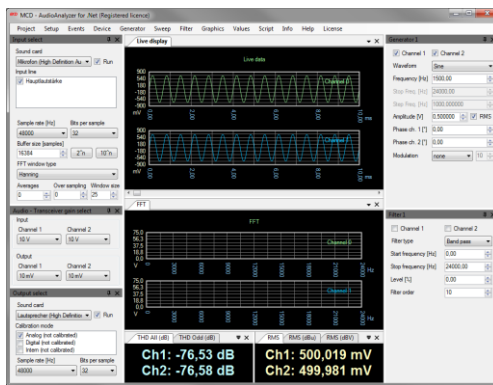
MCD - AudioAnalyzer for .Net (Registered licence)

Project Setup Events Device Generator Sweep Filter Graphics Values Script Info Help License

Input select
Sound card
Mikrofon (High Definition Au... Run
Input line
Hauptlautstärke

Sample rate [Hz] Bits per sample
48000 32
Buffer size [samples]
16384 2^n 10^n
FFT window type
Hanning
Averages Over sampling Window size
0 0 25

Audio - Transceiver gain select
Input
Channel 1 Channel 2
10 V 10 V
Output
Channel 1 Channel 2
10 mV 10 mV

Output select
Sound card
Lautsprecher (High Definition... Run
Calibration mode
Analog (not calibrated)
Digital (not calibrated)
Intern (not calibrated)
Sample rate [Hz] Bits per sample
48000 32

Live display
Live data
Channel 1
Channel 2
mV
ms

FFT
FFT
Channel 1
Channel 2
V
Hz

THD All [dB] THD Odd [dB]
Ch1: -76,53 dB
Ch2: -76,58 dB

RMS RMS (dBu) RMS (dBV)
Ch1: 500,019 mV
Ch2: 499,981 mV

Generator 1
Channel 1 Channel 2
Waveform Sine
Frequency [Hz] 1500.00
Stop Freq. [Hz] 24000.00
Step Freq. [Hz] 1000.000000
Amplitude [V] 0.500000 RMS
Phase ch. 1 [°] 0.00
Phase ch. 2 [°] 0.00
Modulation none 10

Filter 1
Channel 1 Channel 2
Filter type Band pass
Start frequency [Hz] 0.00
Stop frequency [Hz] 24000.00
Level [%] 0.00
Filter order 10